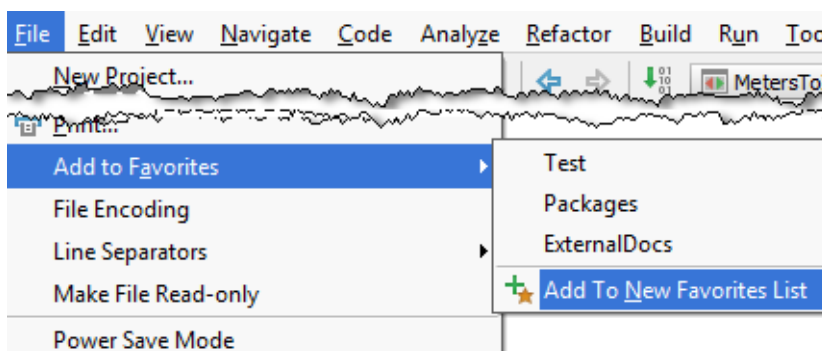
File Edit View Navigate Code Analyze Refactor Build Run Too

New Project...

MetersTo

Print...

Add to Favorites

File Encoding

Line Separators

Make File Read-only

Power Save Mode

Test

Packages

ExternalDocs

Add To New Favorites List